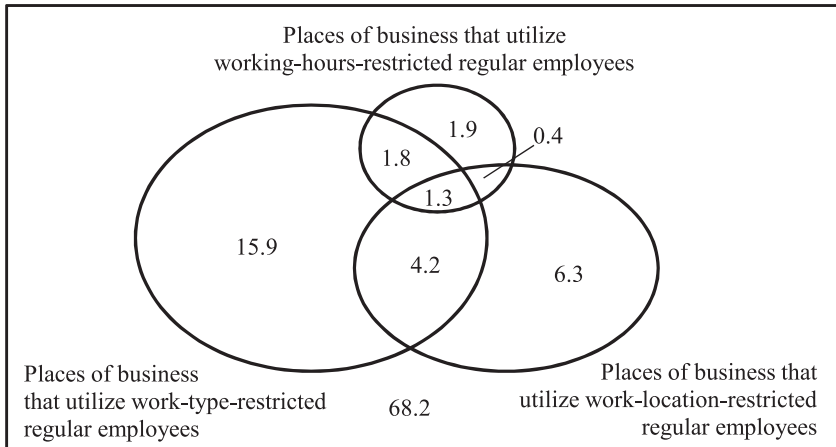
Places of business that utilize working-hours-restricted regular employees

1.9

0.4

1.8

1.3

15.9

4.2

6.3

Places of business that utilize work-type-restricted regular employees

68.2

Places of business that utilize work-location-restricted regular employees